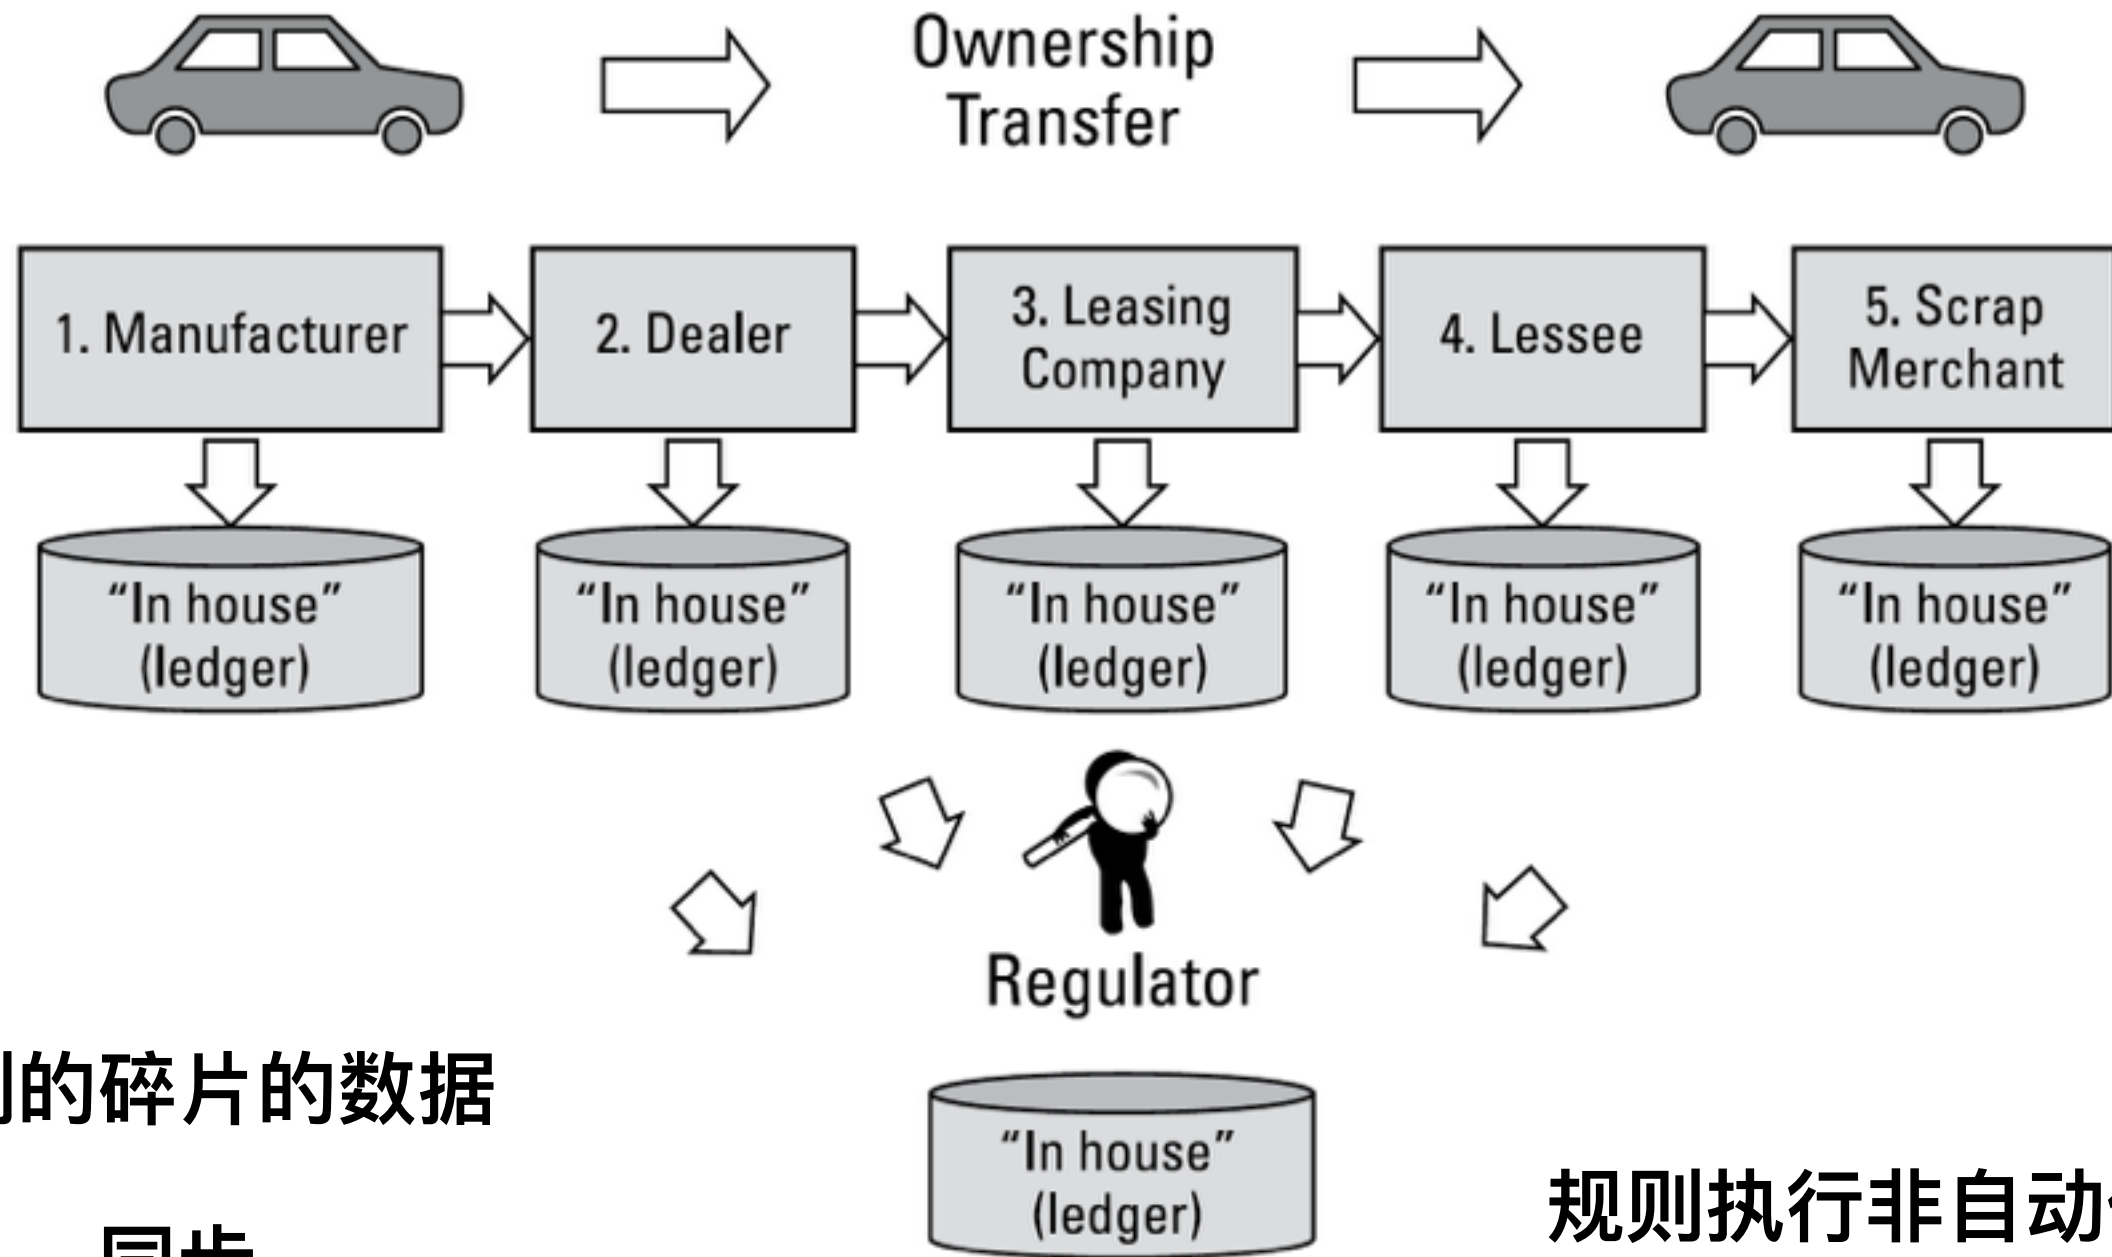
Ownership Transfer

1. Manufacturer

2. Dealer

3. Leasing Company

4. Lessee

5. Scrap Merchant

“In house” (ledger)

“In house” (ledger)

“In house” (ledger)

“In house” (ledger)

“In house” (ledger)

Regulator

“In house” (ledger)

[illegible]的碎片的数据

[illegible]

规则执行非自动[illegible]